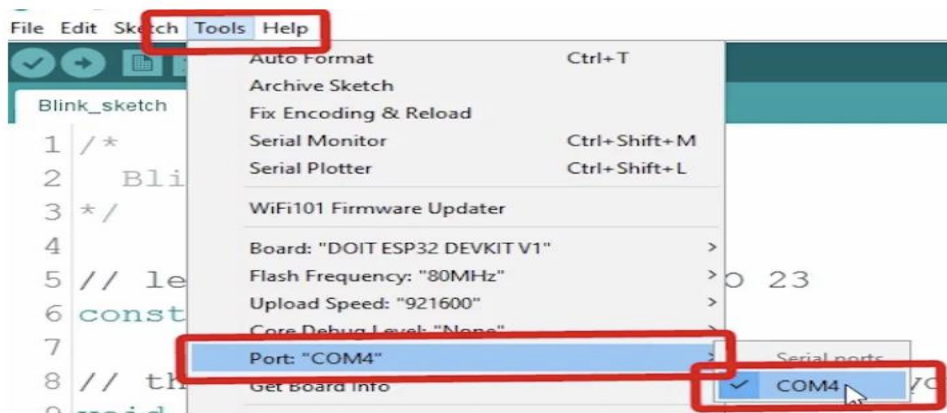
File Edit Sketch Tools Help

Blink_sketch

1 /*
2 Bli
3 */
4
5 // le
6 const
7
8 // th

Auto Format Ctrl+T
Archive Sketch
Fix Encoding & Reload
Serial Monitor Ctrl+Shift+M
Serial Plotter Ctrl+Shift+L
WiFi101 Firmware Updater
Board: "DOIT ESP32 DEVKIT V1"
Flash Frequency: "80MHz"
Upload Speed: "921600"
Core Debug Level: "None"
Port: "COM4"
Get Board Info

o 23

Serial ports
COM4